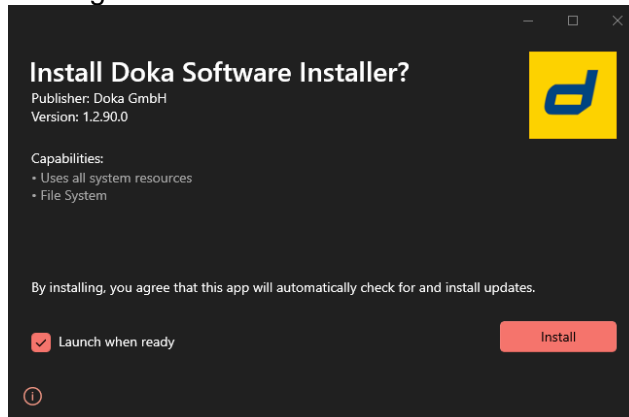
Install Doka Software Installer?
Publisher: Doka GmbH
Version: 1.2.90.0

Capabilities:
• Uses all system resources
• File System

By installing, you agree that this app will automatically check for and install updates.

Launch when ready

Install